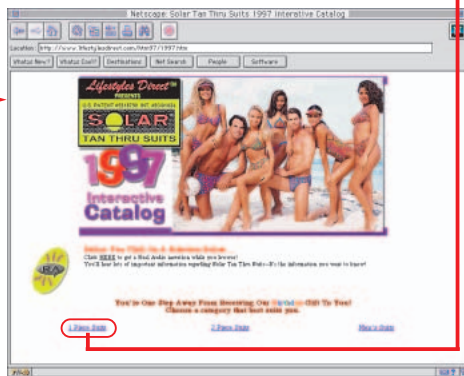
Netscape: Solar Tan Thru Suits 1997 Interactive Catalog

Location: http://www.lifestylesdirect.com/html97/1997.htm

What's New? What's Cool? Destinations Net Search People Software

Lifestyles Direct PRESENTS

U.S. PATENT #5,414,876 INT. #9308546

SOLAR

TAN THRU SUITS

1997

Interactive Catalog

Before You Click On A Selection Below:

Click HERE to get a Real Audio narration while you browse!

You'll hear lots of important information regarding Solar Tan Thru Suits—it's the information you want to know!

You're One Step Away From Receiving Our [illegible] Gift To You!

Choose a category that best suits you.

1 Piece Suits

2 Piece Suits

Men's Suits